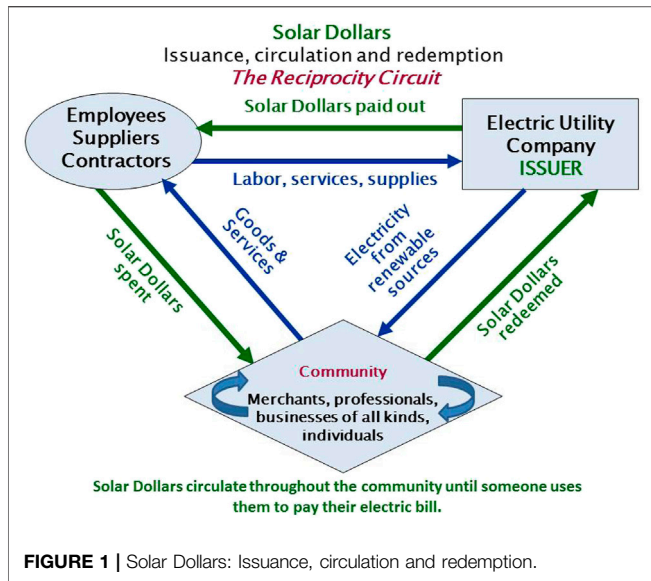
Solar Dollars
Issuance, circulation and redemption
The Reciprocity Circuit

Employees
Suppliers
Contractors

Solar Dollars paid out

Electric Utility Company
ISSUER

Labor, services, supplies

Solar Dollars spent

Goods & Services

Electricity from renewable sources

Solar Dollars redeemed

Community
Merchants, professionals, businesses of all kinds, individuals

Solar Dollars circulate throughout the community until someone uses them to pay their electric bill.

FIGURE 1 | Solar Dollars: Issuance, circulation and redemption.